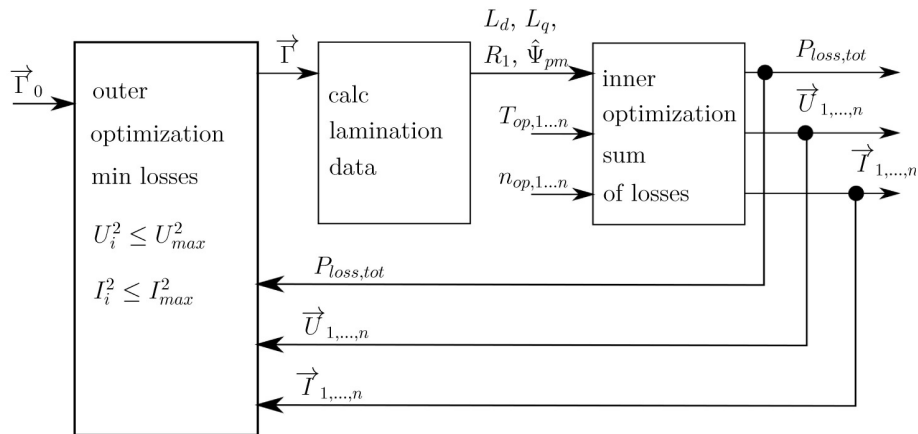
$\overrightarrow{\Gamma}_0$

outer optimization min losses

$U_i^2 \leq U_{max}^2$

$I_i^2 \leq I_{max}^2$

$\overrightarrow{\Gamma}$

calc lamination data

$L_d$, $L_q$, $R_1$, $\hat{\Psi}_{pm}$

$T_{op,1...n}$

$n_{op,1...n}$

inner optimization sum of losses

$P_{loss,tot}$

$\overrightarrow{U}_{1,...,n}$

$\overrightarrow{I}_{1,...,n}$

$P_{loss,tot}$

$\overrightarrow{U}_{1,...,n}$

$\overrightarrow{I}_{1,...,n}$